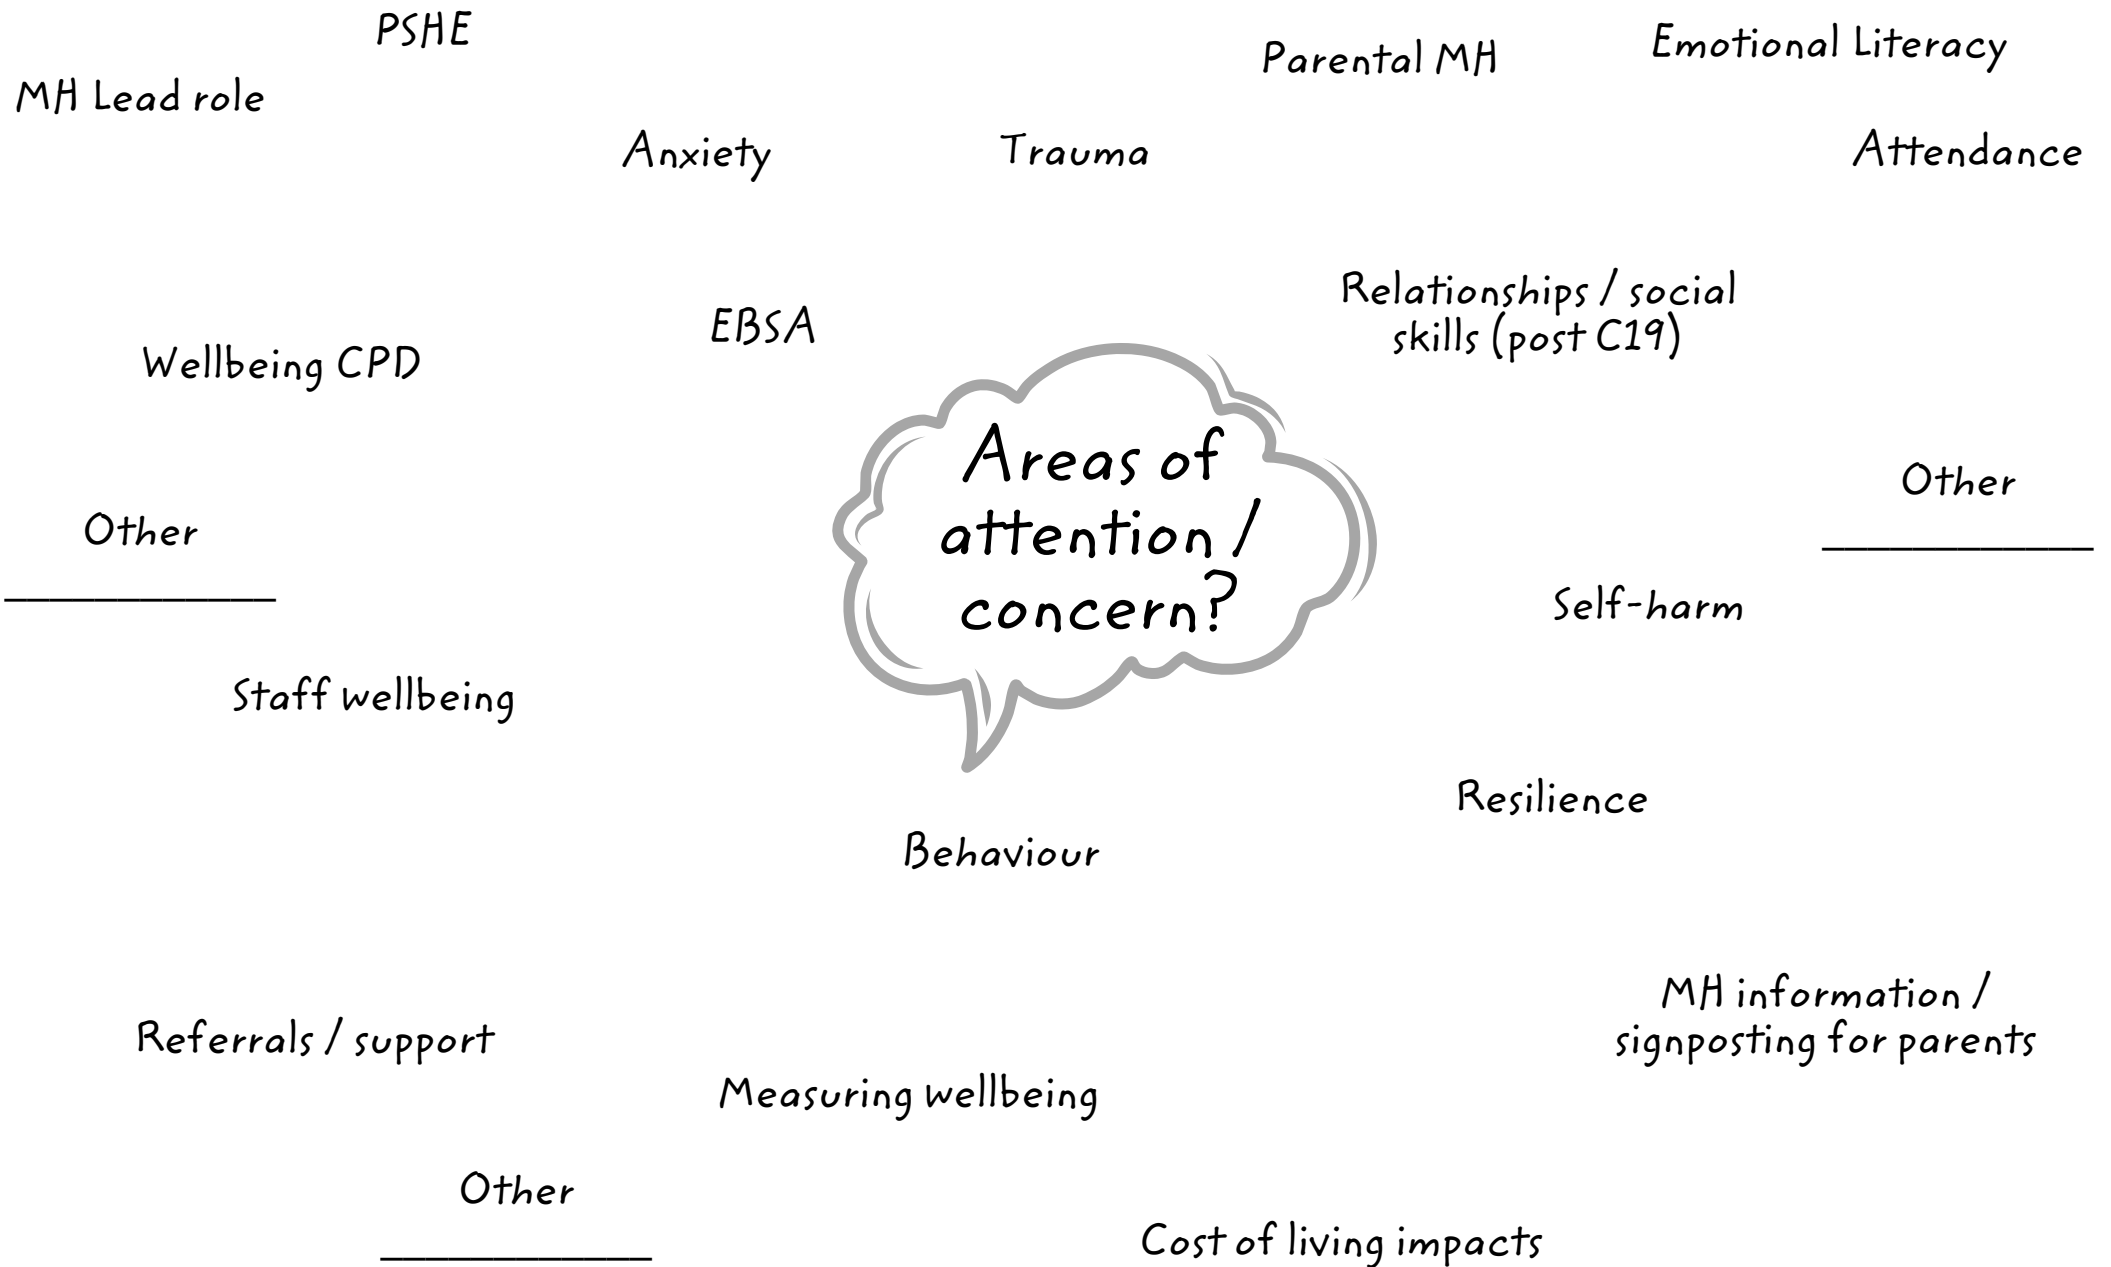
PSHE

Parental MH

Emotional Literacy

MH Lead role

Anxiety

Trauma

Attendance

Relationships / social skills (post C19)

EBSA

Wellbeing CPD

Areas of attention / concern?

Other
____________

Other
____________

Self-harm

Staff wellbeing

Resilience

Behaviour

MH information / signposting for parents

Referrals / support

Measuring wellbeing

Other
____________

Cost of living impacts